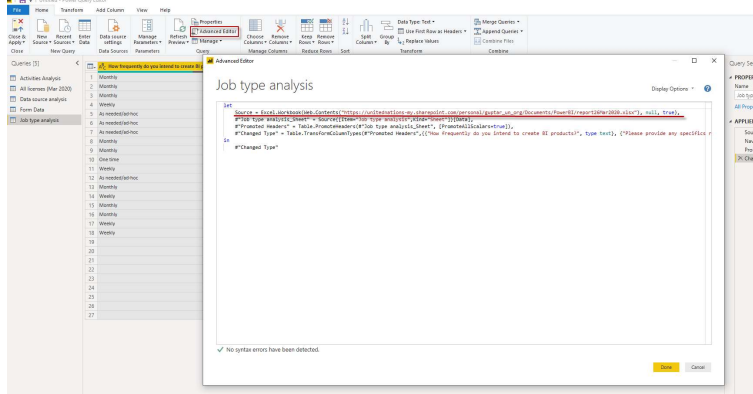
File Home Transform Add Column View Help

Close & Apply · New Source · Recent Sources · Enter Data · Data source settings · Manage Parameters · Refresh Preview · Properties · Advanced Editor · Manage · Choose Columns · Remove Columns · Keep Rows · Remove Rows · Split Column · Group By · Data Type: Text · Use First Row as Headers · Replace Values · Merge Queries · Append Queries · Combine Files

Close · New Query · Data Sources · Parameters · Query · Manage Columns · Reduce Rows · Sort · Transform · Combine

Queries [5]

Activities Analysis
All licenses (Mar 2020)
Data source analysis
Form Data
Job type analysis

How frequently do you intend to create BI

| | |
|---|---|
| 1 | Monthly |
| 2 | Monthly |
| 3 | Monthly |
| 4 | Weekly |
| 5 | As needed/ad-hoc |
| 6 | As needed/ad-hoc |
| 7 | As needed/ad-hoc |
| 8 | Monthly |
| 9 | Monthly |
| 10 | One time |
| 11 | Weekly |
| 12 | As needed/ad-hoc |
| 13 | Monthly |
| 14 | Weekly |
| 15 | Monthly |
| 16 | Monthly |
| 17 | Weekly |
| 18 | Weekly |
| 19 | |
| 20 | |
| 21 | |
| 22 | |
| 23 | |
| 24 | |
| 25 | |
| 26 | |
| 27 | |

Advanced Editor

Job type analysis

Display Options

let
    Source = Excel.Workbook(Web.Contents("https://unitednations-my.sharepoint.com/personal/guptar_un_org/Documents/PowerBI/report26Mar2020.xlsx"), null, true),
    #"Job type analysis_Sheet" = Source{[Item="Job type analysis",Kind="Sheet"]}[Data],
    #"Promoted Headers" = Table.PromoteHeaders(#"Job type analysis_Sheet", [PromoteAllScalars=true]),
    #"Changed Type" = Table.TransformColumnTypes(#"Promoted Headers",{{"How frequently do you intend to create BI products?", type text}, {"Please provide any specific r
in
    #"Changed Type"

No syntax errors have been detected.

Done Cancel

Query Se
PROPER
Name
Job typ
All Prop
APPLIE
Sou
Nav
Pro
Cha